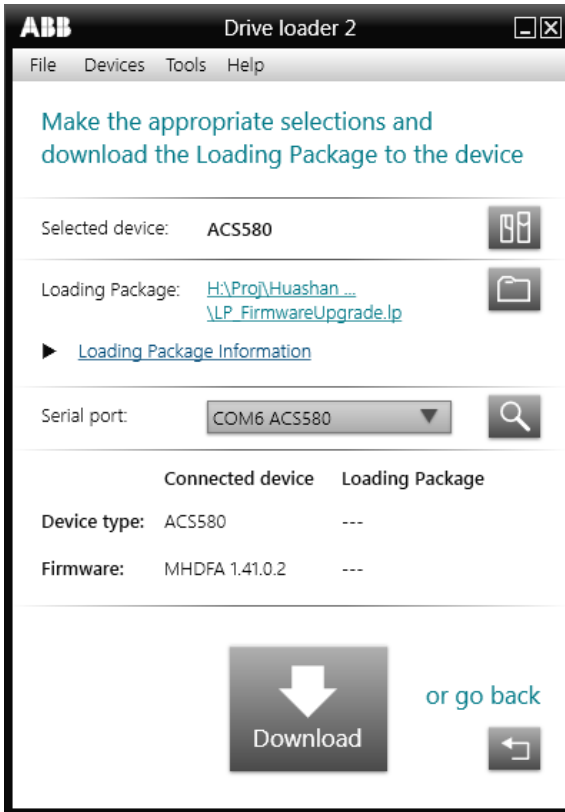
ABB Drive loader 2

File Devices Tools Help

Make the appropriate selections and download the Loading Package to the device

Selected device: ACS580

Loading Package: H:\Proj\Huashan ... \LP_FirmwareUpgrade.lp

Loading Package Information

Serial port: COM6 ACS580

| | Connected device | Loading Package |
|---|---|---|
| Device type: | ACS580 | --- |
| Firmware: | MHDFA 1.41.0.2 | --- |

Download

or go back